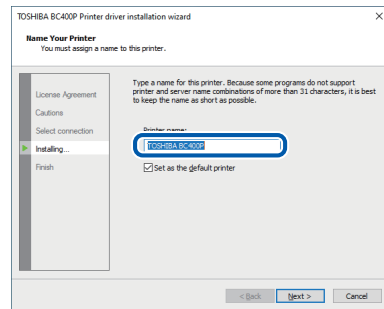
TOSHIBA BC400P Printer driver installation wizard

×

Name Your Printer
You must assign a name to this printer.

License Agreement
Cautions
Select connection
Installing...
Finish

Type a name for this printer. Because some programs do not support printer and server name combinations of more than 31 characters, it is best to keep the name as short as possible.

Printer name:
TOSHIBA BC400P

Set as the default printer

< Back
Next >
Cancel